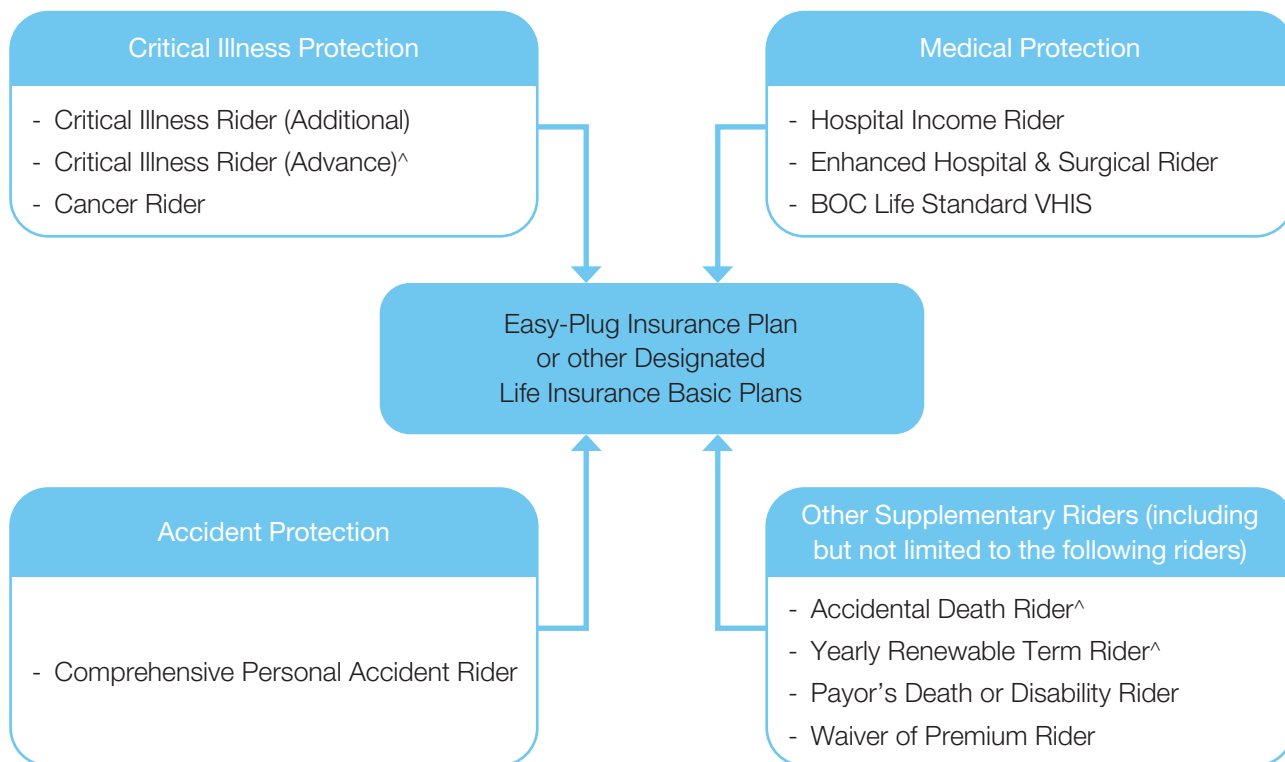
Critical Illness Protection

- Critical Illness Rider (Additional)
- Critical Illness Rider (Advance)^
- Cancer Rider

Medical Protection

- Hospital Income Rider
- Enhanced Hospital & Surgical Rider
- BOC Life Standard VHIS

Easy-Plug Insurance Plan or other Designated Life Insurance Basic Plans

Accident Protection

- Comprehensive Personal Accident Rider

Other Supplementary Riders (including but not limited to the following riders)

- Accidental Death Rider^
- Yearly Renewable Term Rider^
- Payor's Death or Disability Rider
- Waiver of Premium Rider